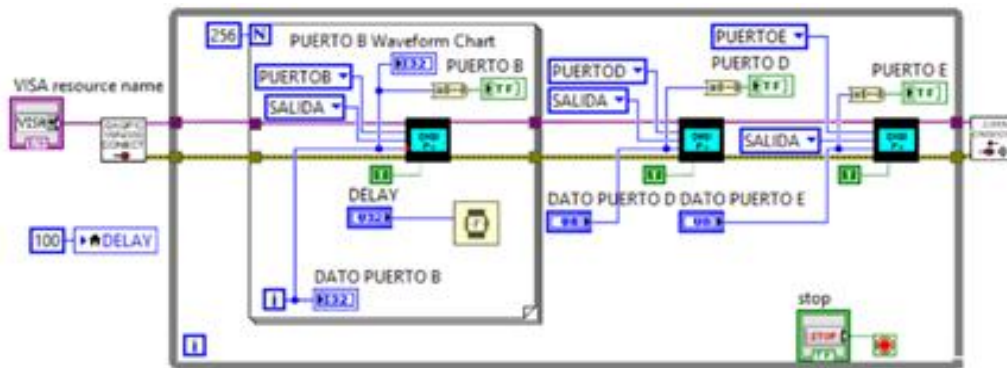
256 N
PUERTO B Waveform Chart
VISA resource name
VISA
PUERTOB
I32
PUERTO B
TF
SALIDA
I
DELAY
I32
100 DELAY
DATO PUERTO B
i I32
PUERTOD
PUERTO D
TF
SALIDA
I
DATO PUERTO D
U8
PUERTOE
PUERTO E
TF
SALIDA
I
DATO PUERTO E
U8
stop
STOP
TF
i